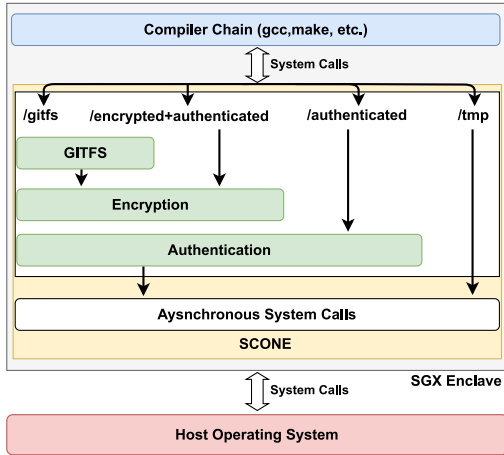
Compiler Chain (gcc,make, etc.)

System Calls

/gitfs

/encrypted+authenticated

/authenticated

/tmp

GITFS

Encryption

Authentication

Aysnchronous System Calls

SCONE

SGX Enclave

System Calls

Host Operating System